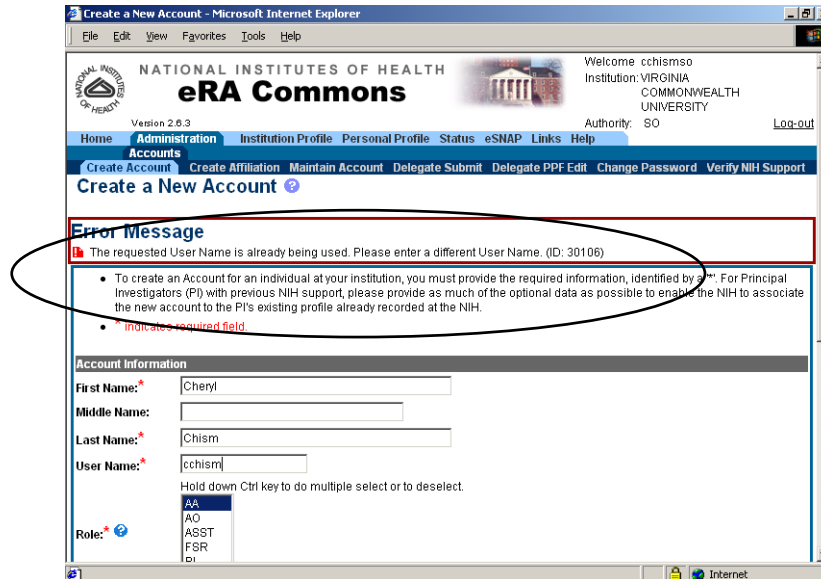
Create a New Account - Microsoft Internet Explorer

File Edit View Favorites Tools Help

NATIONAL INSTITUTES OF HEALTH
eRA Commons
Version 2.6.3

Welcome cchismso
Institution: VIRGINIA COMMONWEALTH UNIVERSITY
Authority: SO
Log-out

Home Administration Institution Profile Personal Profile Status eSNAP Links Help
Accounts
Create Account Create Affiliation Maintain Account Delegate Submit Delegate PPF Edit Change Password Verify NIH Support

Create a New Account

Error Message
The requested User Name is already being used. Please enter a different User Name. (ID: 30106)

• To create an Account for an individual at your institution, you must provide the required information, identified by a "*". For Principal Investigators (PI) with previous NIH support, please provide as much of the optional data as possible to enable the NIH to associate the new account to the PI's existing profile already recorded at the NIH.
• * indicates required field.

Account Information
First Name:* Cheryl
Middle Name:
Last Name:* Chism
User Name:* cchism
Hold down Ctrl key to do multiple select or to deselect.
Role:*
AA
AO
ASST
FSR
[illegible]

Internet